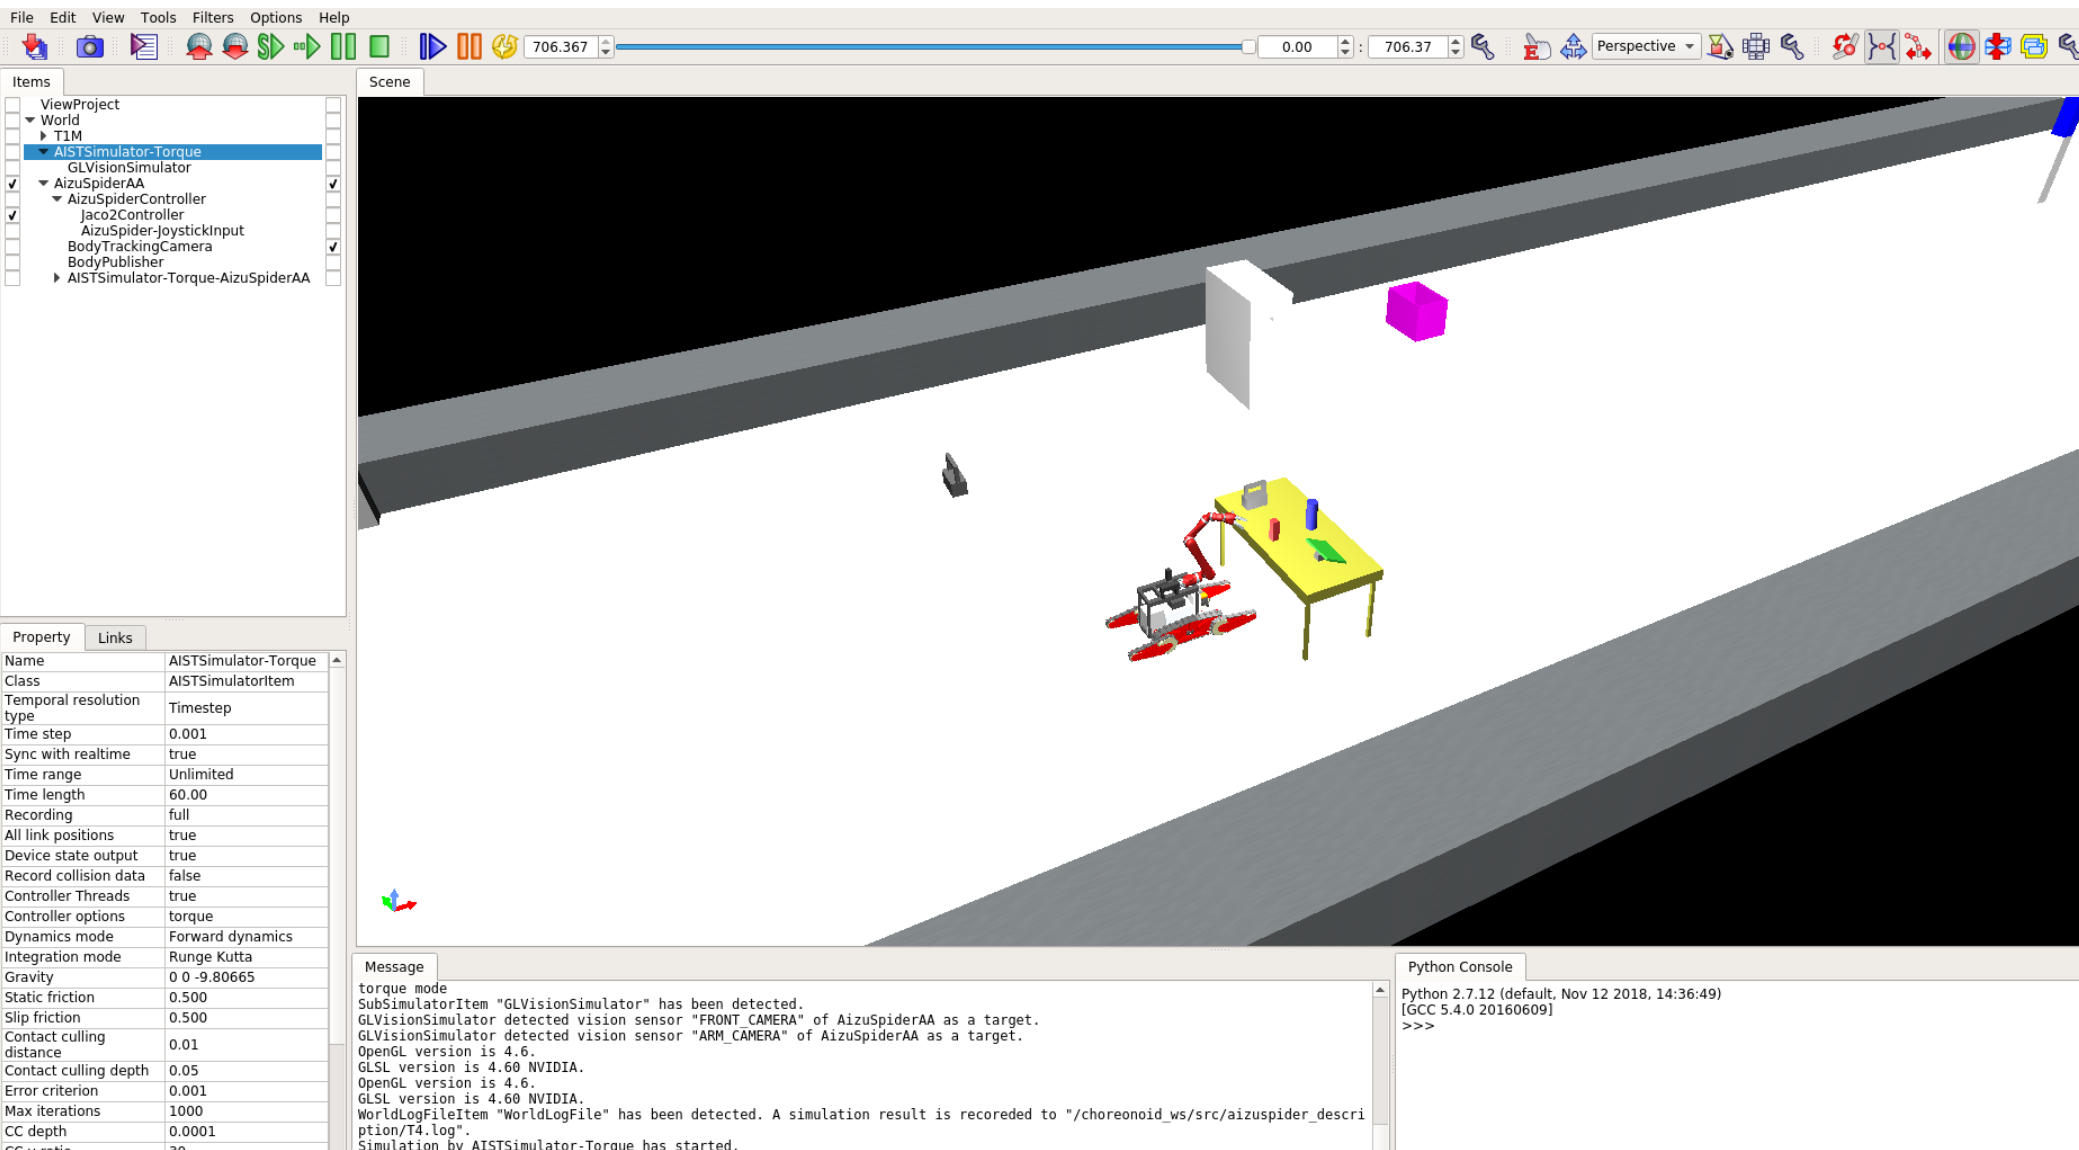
File Edit View Tools Filters Options Help

706.367 0.00 : 706.37 Perspective

Items

ViewProject
World
T1M
AISTSimulator-Torque
GLVisionSimulator
AizuSpiderAA
AizuSpiderController
Jaco2Controller
AizuSpider-JoystickInput
BodyTrackingCamera
BodyPublisher
AISTSimulator-Torque-AizuSpiderAA

Scene

Property Links

| Name | AISTSimulator-Torque |
|---|---|
| Class | AISTSimulatorItem |
| Temporal resolution type | Timestep |
| Time step | 0.001 |
| Sync with realtime | true |
| Time range | Unlimited |
| Time length | 60.00 |
| Recording | full |
| All link positions | true |
| Device state output | true |
| Record collision data | false |
| Controller Threads | true |
| Controller options | torque |
| Dynamics mode | Forward dynamics |
| Integration mode | Runge Kutta |
| Gravity | 0 0 -9.80665 |
| Static friction | 0.500 |
| Slip friction | 0.500 |
| Contact culling distance | 0.01 |
| Contact culling depth | 0.05 |
| Error criterion | 0.001 |
| Max iterations | 1000 |
| CC depth | 0.0001 |
| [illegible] | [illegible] |

Message

torque mode
SubSimulatorItem "GLVisionSimulator" has been detected.
GLVisionSimulator detected vision sensor "FRONT_CAMERA" of AizuSpiderAA as a target.
GLVisionSimulator detected vision sensor "ARM_CAMERA" of AizuSpiderAA as a target.
OpenGL version is 4.6.
GLSL version is 4.60 NVIDIA.
OpenGL version is 4.6.
GLSL version is 4.60 NVIDIA.
WorldLogFileItem "WorldLogFile" has been detected. A simulation result is recoreded to "/choreonoid_ws/src/aizuspider_description/T4.log".
Simulation by AISTSimulator-Torque has started.

Python Console

Python 2.7.12 (default, Nov 12 2018, 14:36:49)
[GCC 5.4.0 20160609]
>>>